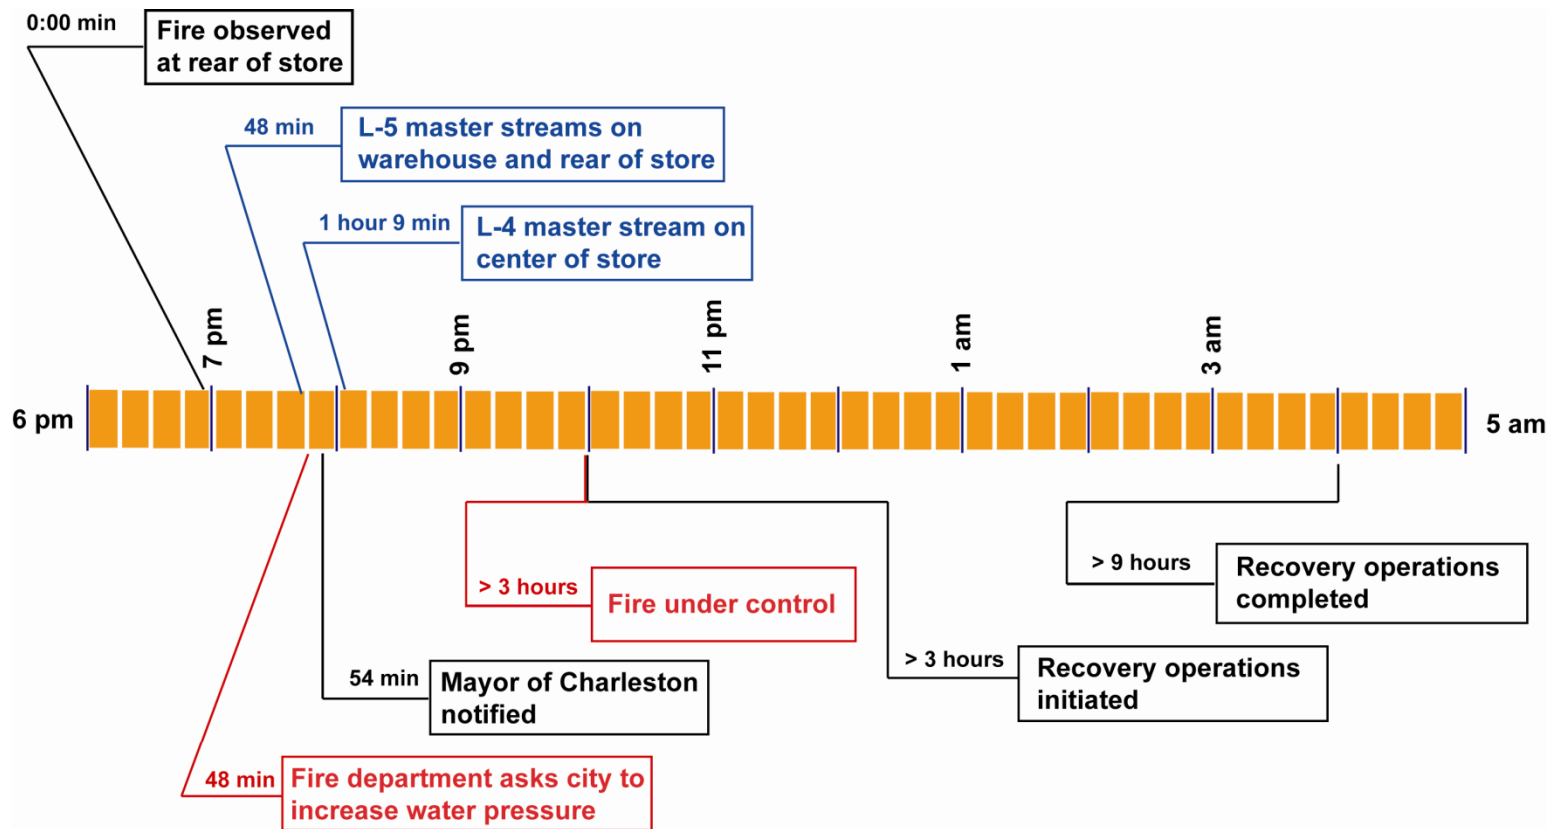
0:00 min
Fire observed at rear of store

48 min
L-5 master streams on warehouse and rear of store

1 hour 9 min
L-4 master stream on center of store

7 pm
9 pm
11 pm
1 am
3 am

6 pm
5 am

> 3 hours
Fire under control

> 9 hours
Recovery operations completed

> 3 hours
Recovery operations initiated

54 min
Mayor of Charleston notified

48 min
Fire department asks city to increase water pressure